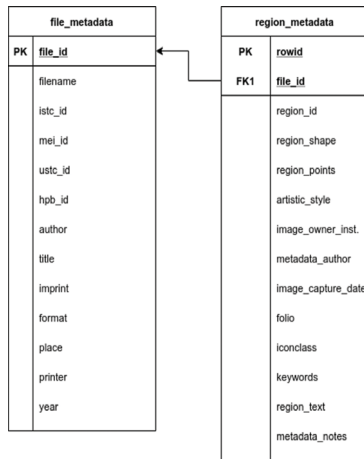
file_metadata

PK file_id

filename
istc_id
mei_id
ustc_id
hpb_id
author
title
imprint
format
place
printer
year

region_metadata

PK rowid
FK1 file_id

region_id
region_shape
region_points
artistic_style
image_owner_inst.
metadata_author
image_capture_date
folio
iconclass
keywords
region_text
metadata_notes